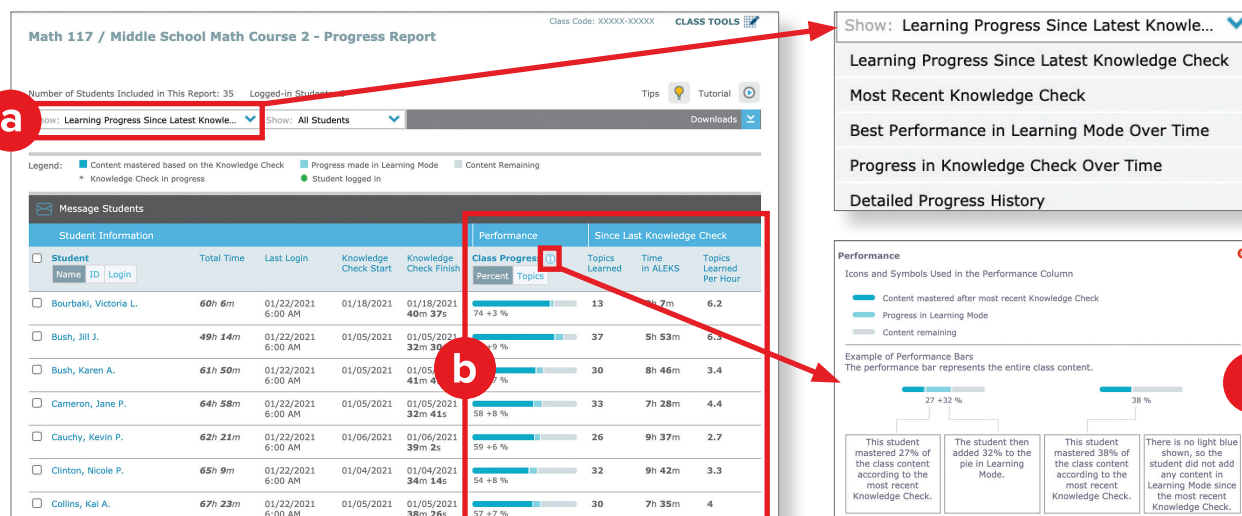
Math 117 / Middle School Math Course 2 - Progress Report

Class Code: XXXXX-XXXXX CLASS TOOLS

Number of Students Included in This Report: 35 Logged-in Student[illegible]

Tips Tutorial

a

Show: Learning Progress Since Latest Knowle... Show: All Students Downloads

Legend: Content mastered based on the Knowledge Check Progress made in Learning Mode Content Remaining
* Knowledge Check in progress Student logged in

Message Students

Student Information | Performance | Since Last Knowledge Check

| Student Name ID Login | Total Time | Last Login | Knowledge Check Start | Knowledge Check Finish | Class Progress Percent Topics | Topics Learned | Time in ALEKS | Topics Learned Per Hour |
|---|---|---|---|---|---|---|---|---|
| Bourbaki, Victoria L. | 60h 6m | 01/22/2021 6:00 AM | 01/18/2021 | 01/18/2021 40m 37s | 74 +3 % | 13 | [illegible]h 7m | 6.2 |
| Bush, Jill J. | 49h 14m | 01/22/2021 6:00 AM | 01/05/2021 | 01/05/2021 32m 3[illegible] | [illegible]+9 % | 37 | 5h 53m | 6.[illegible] |
| Bush, Karen A. | 61h 50m | 01/22/2021 6:00 AM | 01/05/2021 | 01/05/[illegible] 41m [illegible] | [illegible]7 % | 30 | 8h 46m | 3.4 |
| Cameron, Jane P. | 64h 58m | 01/22/2021 6:00 AM | 01/05/2021 | 01/05/2021 32m 41s | 58 +8 % | 33 | 7h 28m | 4.4 |
| Cauchy, Kevin P. | 62h 21m | 01/22/2021 6:00 AM | 01/06/2021 | 01/06/2021 39m 2s | 59 +6 % | 26 | 9h 37m | 2.7 |
| Clinton, Nicole P. | 65h 9m | 01/22/2021 6:00 AM | 01/04/2021 | 01/04/2021 34m 14s | 54 +8 % | 32 | 9h 42m | 3.3 |
| Collins, Kai A. | 67h 23m | 01/22/2021 6:00 AM | 01/05/2021 | 01/05/2021 38m 26s | 57 +7 % | 30 | 7h 35m | 4 |

b

Show: Learning Progress Since Latest Knowle...
Learning Progress Since Latest Knowledge Check
Most Recent Knowledge Check
Best Performance in Learning Mode Over Time
Progress in Knowledge Check Over Time
Detailed Progress History

Performance
Icons and Symbols Used in the Performance Column
Content mastered after most recent Knowledge Check
Progress in Learning Mode
Content remaining

Example of Performance Bars
The performance bar represents the entire class content.

27 +32 %
38 %

This student mastered 27% of the class content according to the most recent Knowledge Check.
The student then added 32% to the pie in Learning Mode.
This student mastered 38% of the class content according to the most recent Knowledge Check.
There is no light blue shown, so the student did not add any content in Learning Mode since the most recent Knowledge Check.